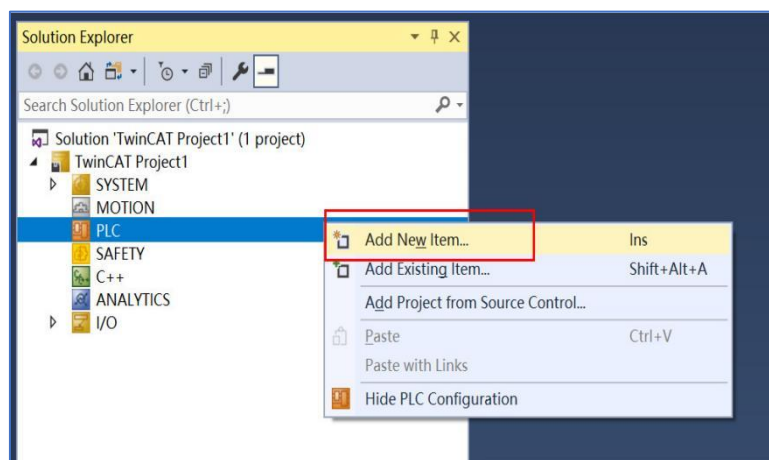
Solution Explorer

Search Solution Explorer (Ctrl+;)

Solution 'TwinCAT Project1' (1 project)
TwinCAT Project1
SYSTEM
MOTION
PLC
SAFETY
C++
ANALYTICS
I/O

| | |
|---|---|
| Add New Item... | Ins |
| Add Existing Item... | Shift+Alt+A |
| Add Project from Source Control... | |
| Paste | Ctrl+V |
| Paste with Links | |
| Hide PLC Configuration | |